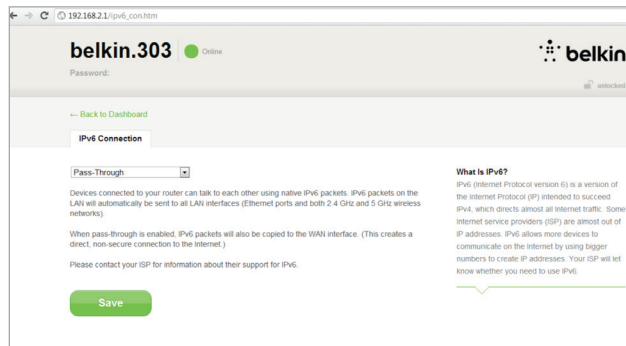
192.168.2.1/ipv6_con.htm

belkin.303 Online

Password:

belkin

unlocked

← Back to Dashboard

IPv6 Connection

Pass-Through

Devices connected to your router can talk to each other using native IPv6 packets. IPv6 packets on the LAN will automatically be sent to all LAN interfaces (Ethernet ports and both 2.4 GHz and 5 GHz wireless networks).

When pass-through is enabled, IPv6 packets will also be copied to the WAN interface. (This creates a direct, non-secure connection to the Internet.)

Please contact your ISP for information about their support for IPv6.

Save

What Is IPv6?

IPv6 (Internet Protocol version 6) is a version of the Internet Protocol (IP) intended to succeed IPv4, which directs almost all Internet traffic. Some Internet service providers (ISP) are almost out of IP addresses. IPv6 allows more devices to communicate on the Internet by using bigger numbers to create IP addresses. Your ISP will let know whether you need to use IPv6.